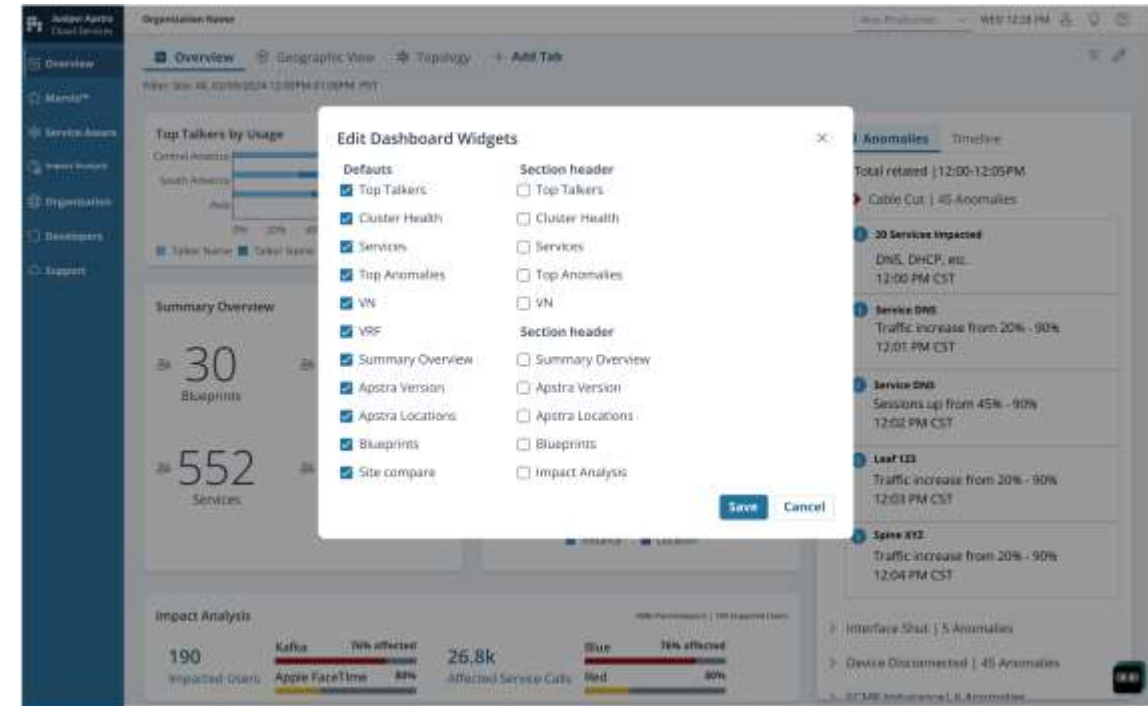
Juniper Apstra Cloud Services

Organization Name

Overview
Marvis
Service Assure
Impact Analysis
Organization
Developers
Support

Overview Geographic View Topology + Add Tab

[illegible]

Top Talkers by Usage
Central America
South America
Asia

Summary Overview
30
Blueprints
552
Services

Impact Analysis
190
Impacted Users
Kafka 70% affected
Apple FaceTime 80%
26.8k
Affected Service Calls
Blue 76% affected
Red 80%

Edit Dashboard Widgets
×
Defauts
Top Talkers
Cluster Health
Services
Top Anomalies
VN
VRF
Summary Overview
Apstra Version
Apstra Locations
Blueprints
Site compare

Section header
Top Talkers
Cluster Health
Services
Top Anomalies
VN
Section header
Summary Overview
Apstra Version
Apstra Locations
Blueprints
Impact Analysis

Save Cancel

Anomalies Timeline
Total related |12:00-12:05PM
Cable Cut | 45 Anomalies
20 Services Impacted
DNS, DHCP, etc.
12:00 PM CST
Service DNS
Traffic increase from 20% - 90%
12:01 PM CST
Service DNS
Sessions up from 45% - 90%
12:02 PM CST
Leaf 123
Traffic increase from 20% - 90%
12:03 PM CST
Spine XYZ
Traffic increase from 20% - 90%
12:04 PM CST
Interface Shut | 5 Anomalies
Device Disconnected | 45 Anomalies
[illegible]